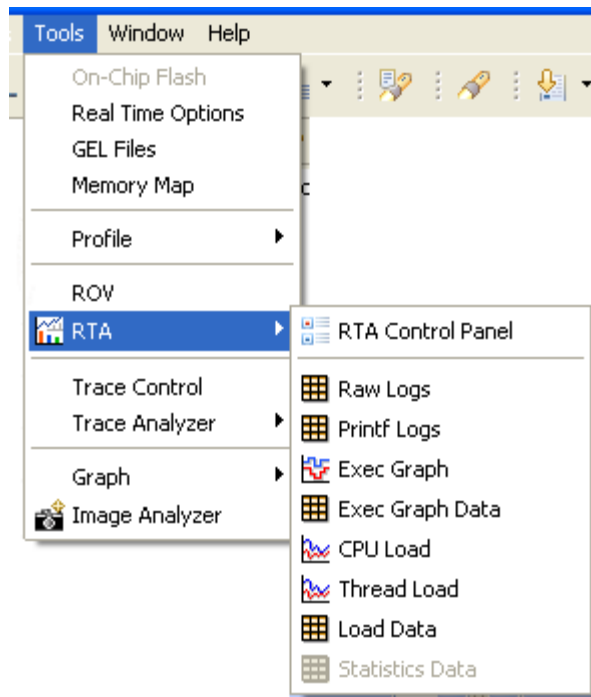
Tools Window Help

On-Chip Flash
Real Time Options
GEL Files
Memory Map

Profile

ROV
RTA

Trace Control
Trace Analyzer

Graph
Image Analyzer

RTA Control Panel

Raw Logs
Printf Logs
Exec Graph
Exec Graph Data
CPU Load
Thread Load
Load Data
Statistics Data